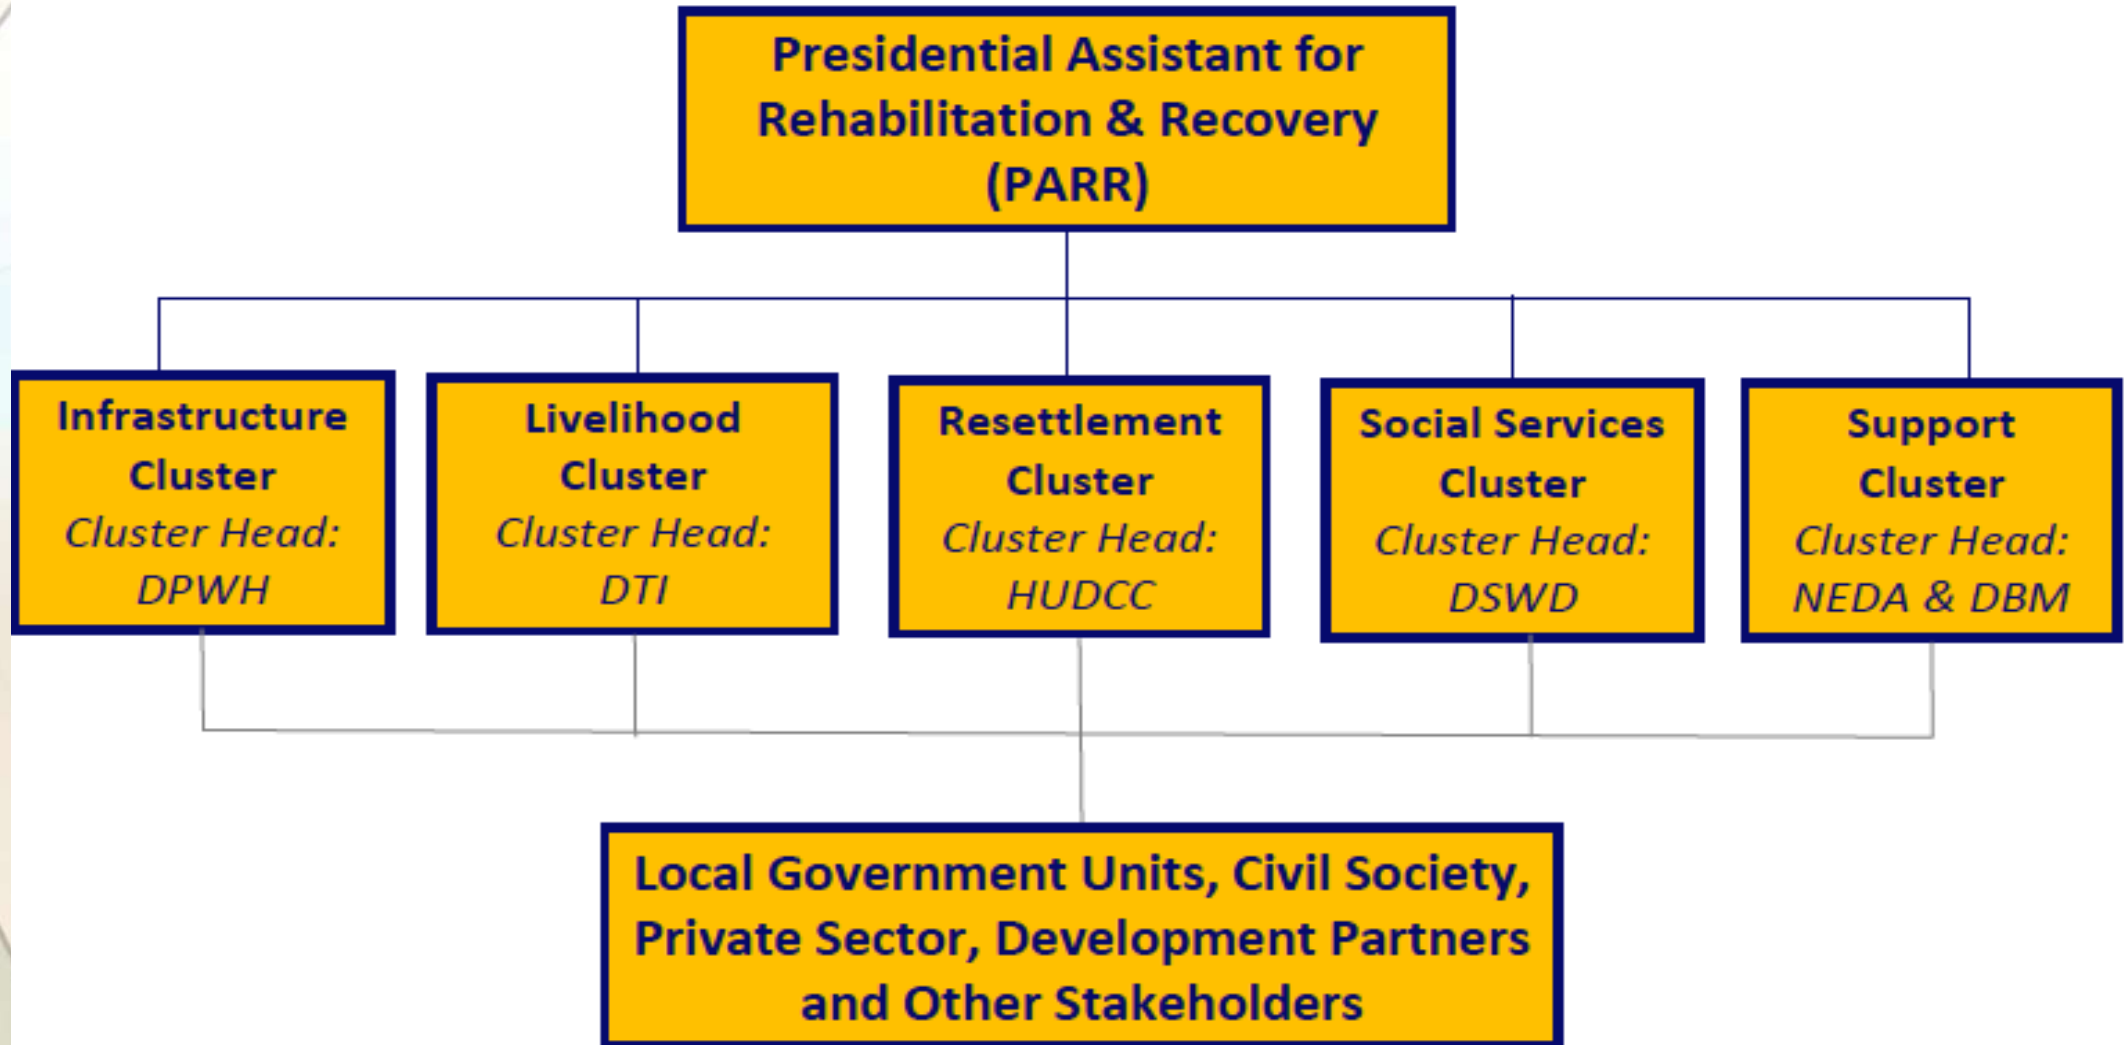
Presidential Assistant for Rehabilitation & Recovery (PARR)

Infrastructure Cluster
Cluster Head: DPWH

Livelihood Cluster
Cluster Head: DTI

Resettlement Cluster
Cluster Head: HUDCC

Social Services Cluster
Cluster Head: DSWD

Support Cluster
Cluster Head: NEDA & DBM

Local Government Units, Civil Society, Private Sector, Development Partners and Other Stakeholders